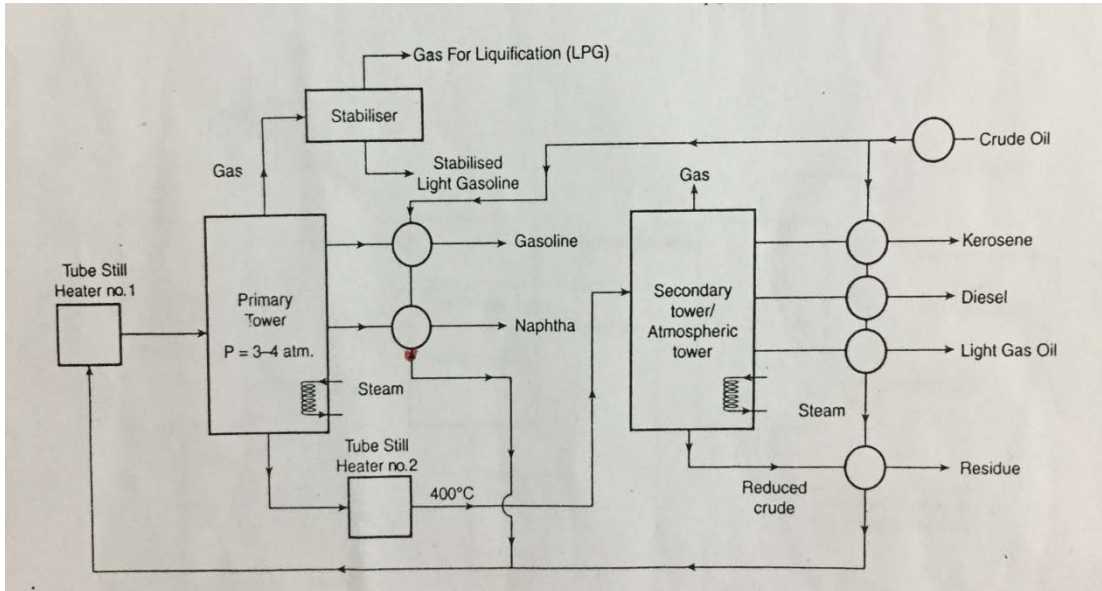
Gas For Liquification (LPG)

Stabiliser

Gas

Stabilised Light Gasoline

Crude Oil

Gas

Tube Still Heater no.1

Primary Tower

P = 3–4 atm.

Gasoline

Naphtha

Steam

Secondary tower/ Atmospheric tower

Kerosene

Diesel

Light Gas Oil

Steam

Tube Still Heater no.2

400°C

Reduced crude

Residue